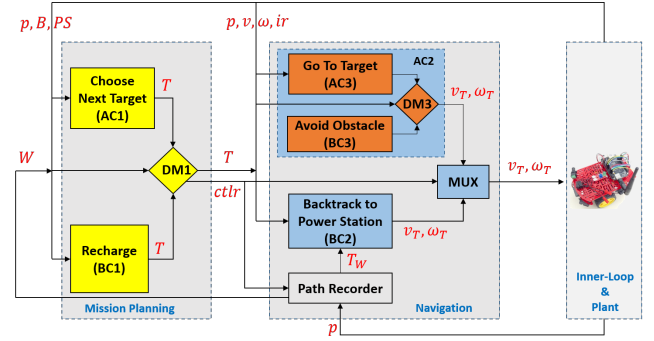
$p, B, PS$

$p, v, \omega, ir$

Choose Next Target (AC1)

$T$

Go To Target (AC3)

AC2

DM3

$v_T, \omega_T$

Avoid Obstacle (BC3)

$W$

DM1

$T$

$ctlr$

MUX

$v_T, \omega_T$

Backtrack to Power Station (BC2)

$v_T, \omega_T$

Recharge (BC1)

$T$

$T_W$

Path Recorder

Mission Planning

Navigation

Inner-Loop & Plant

$p$